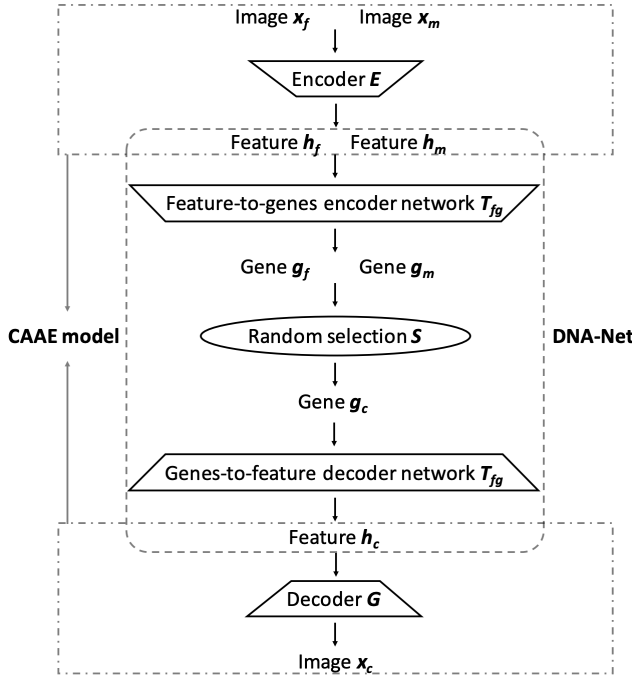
Image $\boldsymbol{x_f}$ Image $\boldsymbol{x_m}$

Encoder $\boldsymbol{E}$

Feature $\boldsymbol{h_f}$ Feature $\boldsymbol{h_m}$

Feature-to-genes encoder network $\boldsymbol{T_{fg}}$

Gene $\boldsymbol{g_f}$ Gene $\boldsymbol{g_m}$

CAAE model

Random selection $\boldsymbol{S}$

DNA-Net

Gene $\boldsymbol{g_c}$

Genes-to-feature decoder network $\boldsymbol{T_{fg}}$

Feature $\boldsymbol{h_c}$

Decoder $\boldsymbol{G}$

Image $\boldsymbol{x_c}$